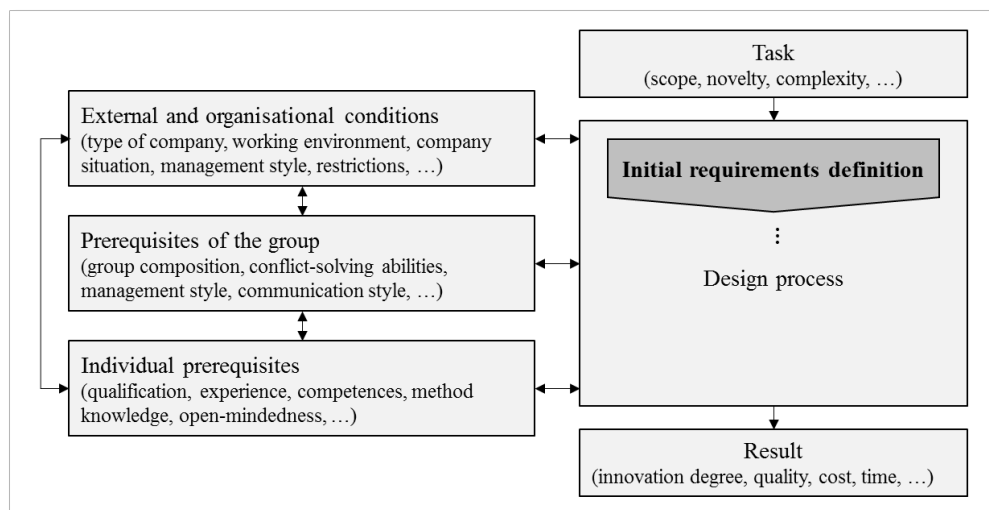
Task
(scope, novelty, complexity, …)

External and organisational conditions
(type of company, working environment, company situation, management style, restrictions, …)

Initial requirements definition

⋮

Design process

Prerequisites of the group
(group composition, conflict-solving abilities, management style, communication style, …)

Individual prerequisites
(qualification, experience, competences, method knowledge, open-mindedness, …)

Result
(innovation degree, quality, cost, time, …)